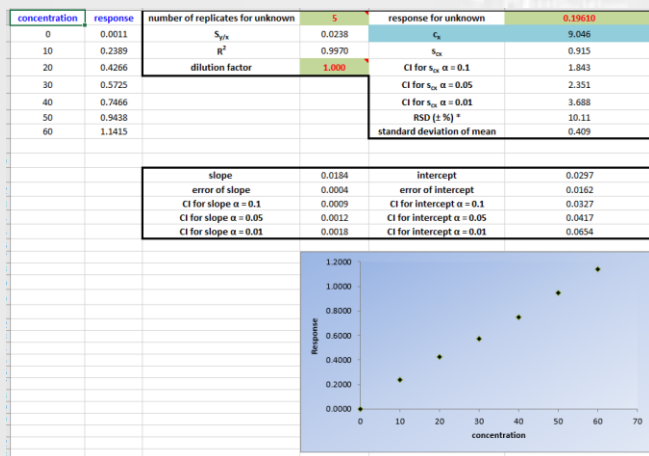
| concentration | response |
|---|---|
| 0 | 0.0011 |
| 10 | 0.2389 |
| 20 | 0.4266 |
| 30 | 0.5725 |
| 40 | 0.7466 |
| 50 | 0.9438 |
| 60 | 1.1415 |

| number of replicates for unknown | 5 | response for unknown | 0.19610 |
|---|---|---|---|
| $S_{y/x}$ | 0.0238 | $c_x$ | 9.046 |
| $R^2$ | 0.9970 | $s_{cx}$ | 0.915 |
| dilution factor | 1.000 | CI for $s_{cx}$ α = 0.1 | 1.843 |
| | | CI for $s_{cx}$ α = 0.05 | 2.351 |
| | | CI for $s_{cx}$ α = 0.01 | 3.688 |
| | | RSD (± %) * | 10.11 |
| | | standard deviation of mean | 0.409 |

| slope | 0.0184 | intercept | 0.0297 |
|---|---|---|---|
| error of slope | 0.0004 | error of intercept | 0.0162 |
| CI for slope α = 0.1 | 0.0009 | CI for intercept α = 0.1 | 0.0327 |
| CI for slope α = 0.05 | 0.0012 | CI for intercept α = 0.05 | 0.0417 |
| CI for slope α = 0.01 | 0.0018 | CI for intercept α = 0.01 | 0.0654 |

1.2000
1.0000
0.8000
0.6000
0.4000
0.2000
0.0000
Response
0 10 20 30 40 50 60 70
concentration